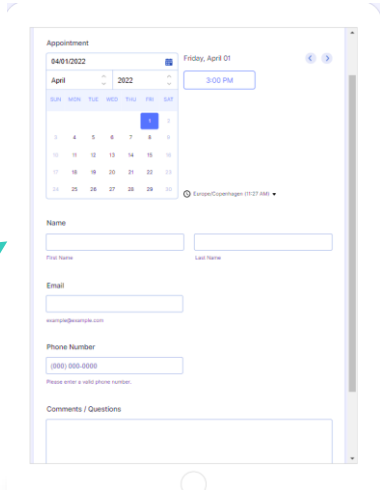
Appointment

04/01/2022

April 2022

| SUN | MON | TUE | WED | THU | FRI | SAT |
|---|---|---|---|---|---|---|
| | | | | | 1 | 2 |
| 3 | 4 | 5 | 6 | 7 | 8 | 9 |
| 10 | 11 | 12 | 13 | 14 | 15 | 16 |
| 17 | 18 | 19 | 20 | 21 | 22 | 23 |
| 24 | 25 | 26 | 27 | 28 | 29 | 30 |

Friday, April 01

3:00 PM

Europe/Copenhagen (11:27 AM)

Name

First Name

Last Name

Email

example@example.com

Phone Number

(000) 000-0000

Please enter a valid phone number.

Comments / Questions